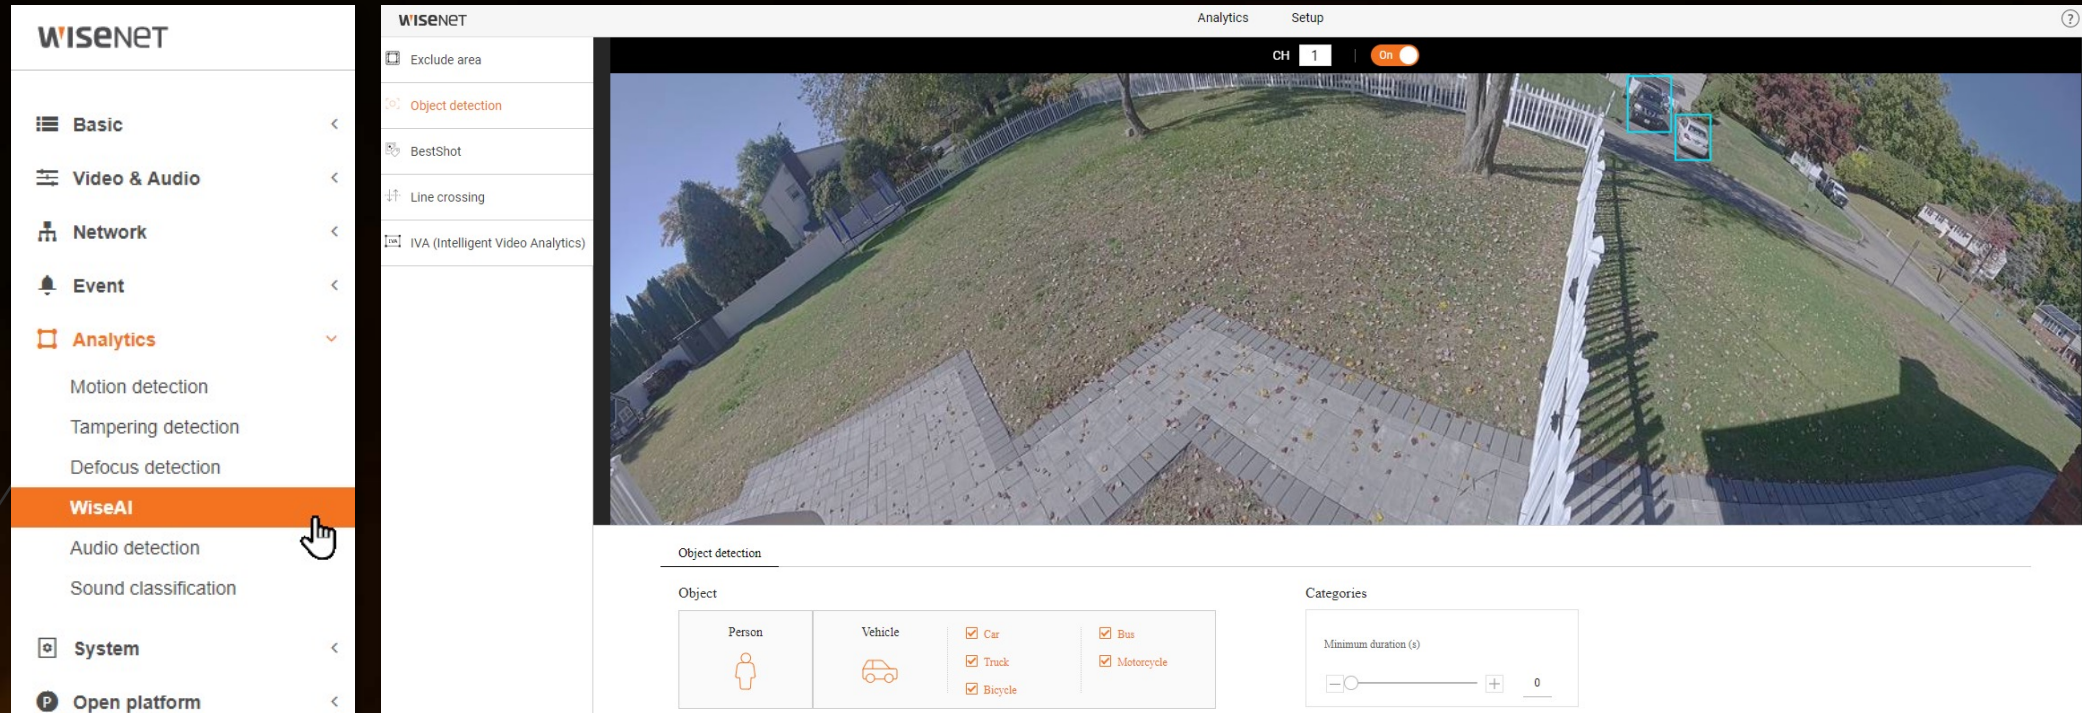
WISENET

Basic

Video & Audio

Network

Event

Analytics

Motion detection

Tampering detection

Defocus detection

WiseAI

Audio detection

Sound classification

System

Open platform

WISENET

Analytics

Setup

?

Exclude area

Object detection

BestShot

Line crossing

IVA (Intelligent Video Analytics)

CH 1

On

Object detection

Object

Person

Vehicle

Car

Truck

Bicycle

Bus

Motorcycle

Categories

Minimum duration (s)

0